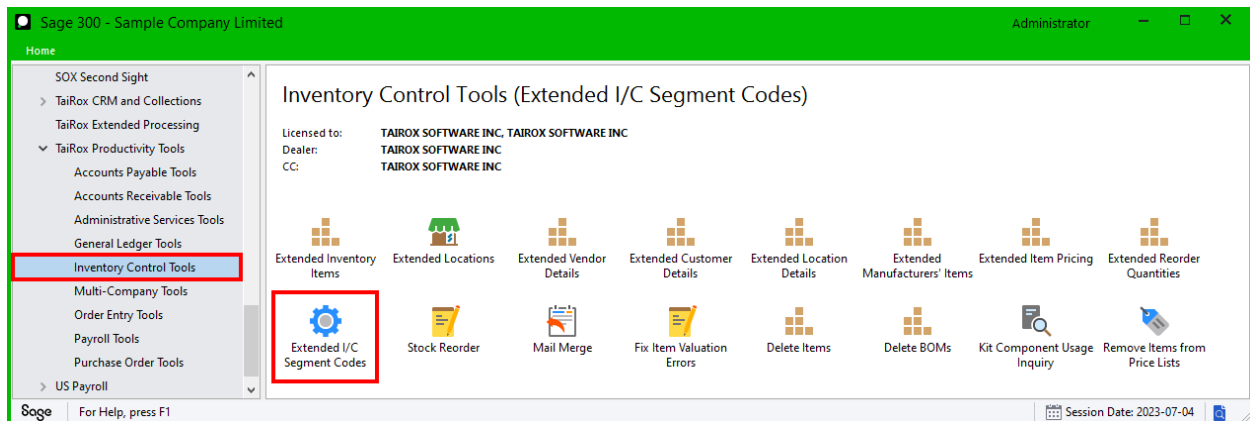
Sage 300 - Sample Company Limited
Administrator
Home

SOX Second Sight
TaiRox CRM and Collections
TaiRox Extended Processing
TaiRox Productivity Tools
Accounts Payable Tools
Accounts Receivable Tools
Administrative Services Tools
General Ledger Tools
Inventory Control Tools
Multi-Company Tools
Order Entry Tools
Payroll Tools
Purchase Order Tools
US Payroll

Inventory Control Tools (Extended I/C Segment Codes)

| Licensed to: | TAIROX SOFTWARE INC, TAIROX SOFTWARE INC |
|---|---|
| Dealer: | TAIROX SOFTWARE INC |
| CC: | TAIROX SOFTWARE INC |

Extended Inventory Items
Extended Locations
Extended Vendor Details
Extended Customer Details
Extended Location Details
Extended Manufacturers' Items
Extended Item Pricing
Extended Reorder Quantities
Extended I/C Segment Codes
Stock Reorder
Mail Merge
Fix Item Valuation Errors
Delete Items
Delete BOMs
Kit Component Usage Inquiry
Remove Items from Price Lists

Sage
For Help, press F1
Session Date: 2023-07-04